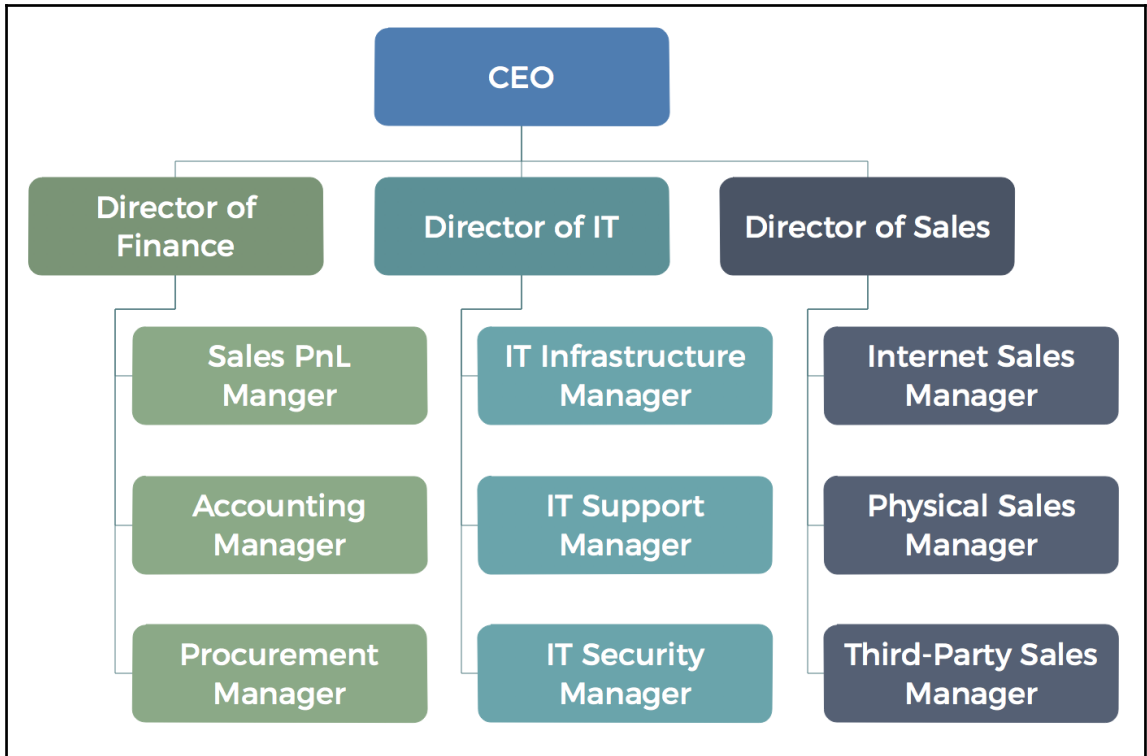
CEO

Director of Finance

Director of IT

Director of Sales

Sales PnL Manger

Accounting Manager

Procurement Manager

IT Infrastructure Manager

IT Support Manager

IT Security Manager

Internet Sales Manager

Physical Sales Manager

Third-Party Sales Manager